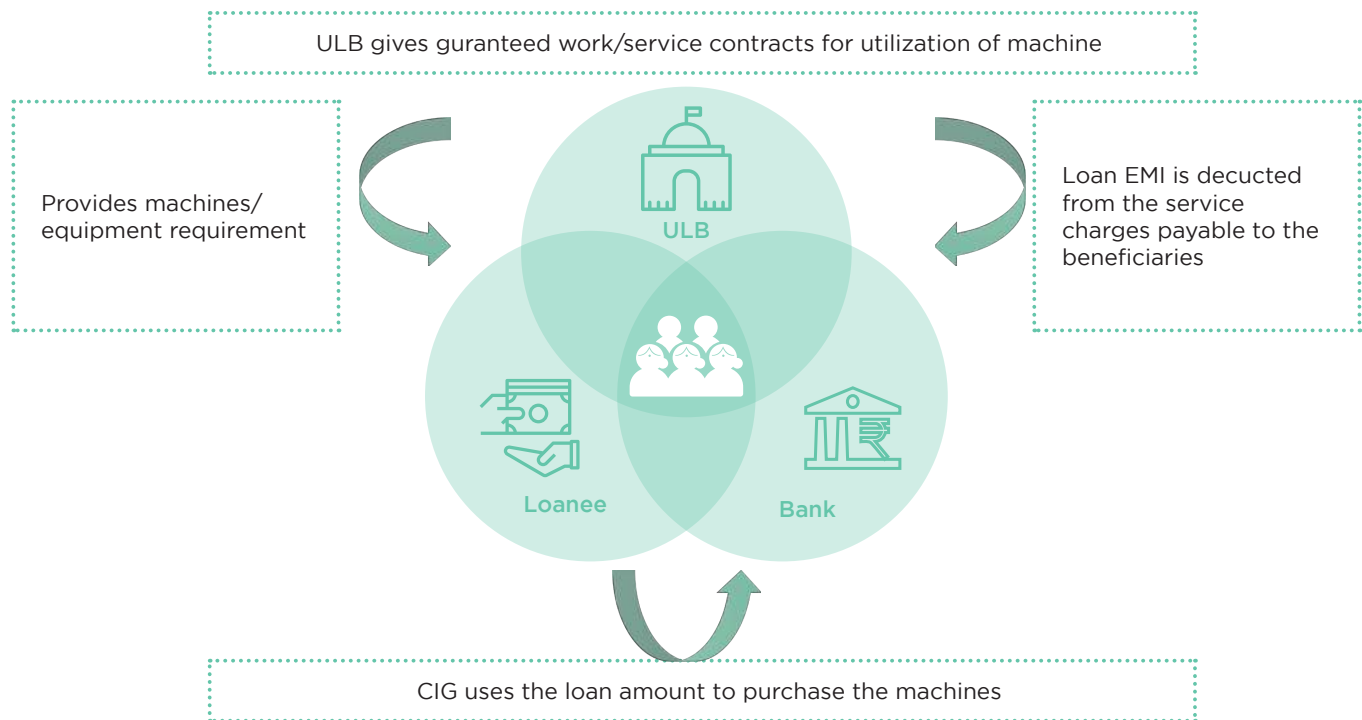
ULB gives guranteed work/service contracts for utilization of machine

Provides machines/ equipment requirement

ULB

Loan EMI is decucted from the service charges payable to the beneficiaries

Loanee

Bank

CIG uses the loan amount to purchase the machines